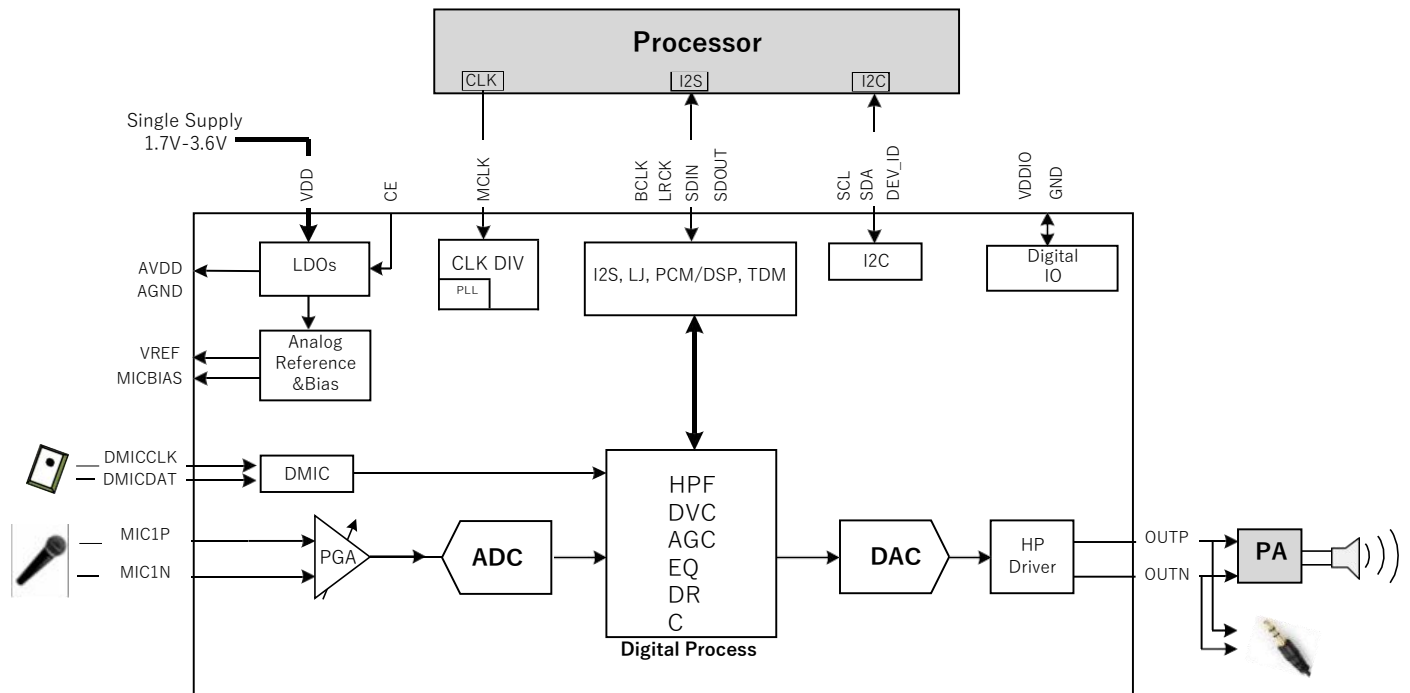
Processor

CLK
I2S
I2C

Single Supply
1.7V-3.6V

VDD
CE
MCLK
BCLK
LRCK
SDIN
SDOUT
SCL
SDA
DEV_ID
VDDIO
GND

AVDD
AGND
LDOs
CLK DIV
PLL
I2S, LJ, PCM/DSP, TDM
I2C
Digital
IO

VREF
MICBIAS
Analog
Reference
&Bias

DMICCLK
DMICDAT
DMIC

MIC1P
MIC1N
PGA
ADC

HPF
DVC
AGC
EQ
DR
C
Digital Process

DAC
HP
Driver
OUTP
OUTN
PA